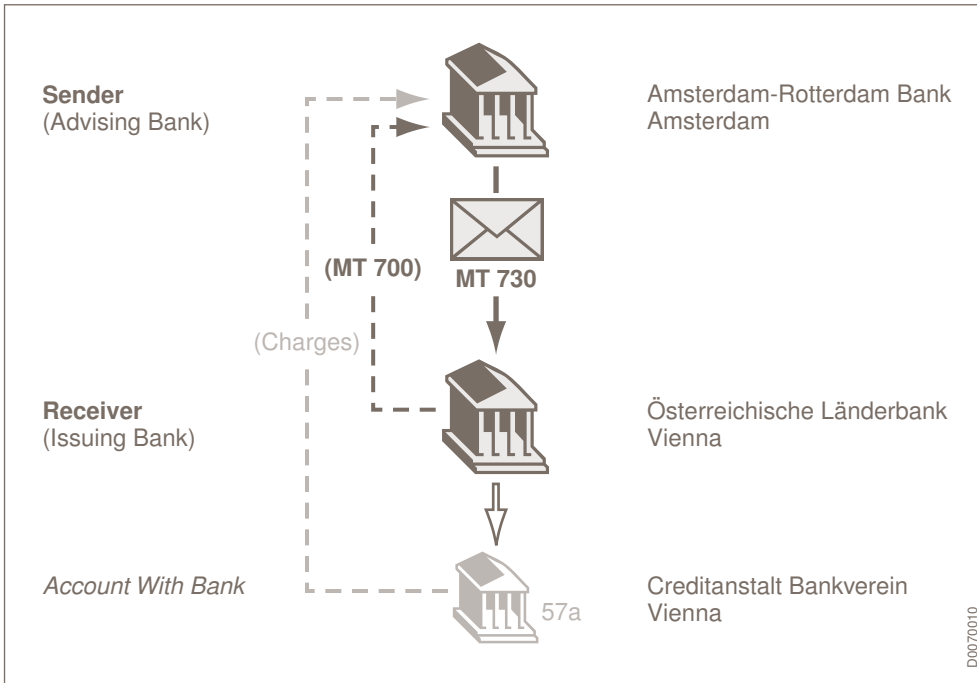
**Sender**
(Advising Bank)

Amsterdam-Rotterdam Bank
Amsterdam

(MT 700)

MT 730

(Charges)

**Receiver**
(Issuing Bank)

Österreichische Länderbank
Vienna

*Account With Bank*

57a

Creditanstalt Bankverein
Vienna

D0070010